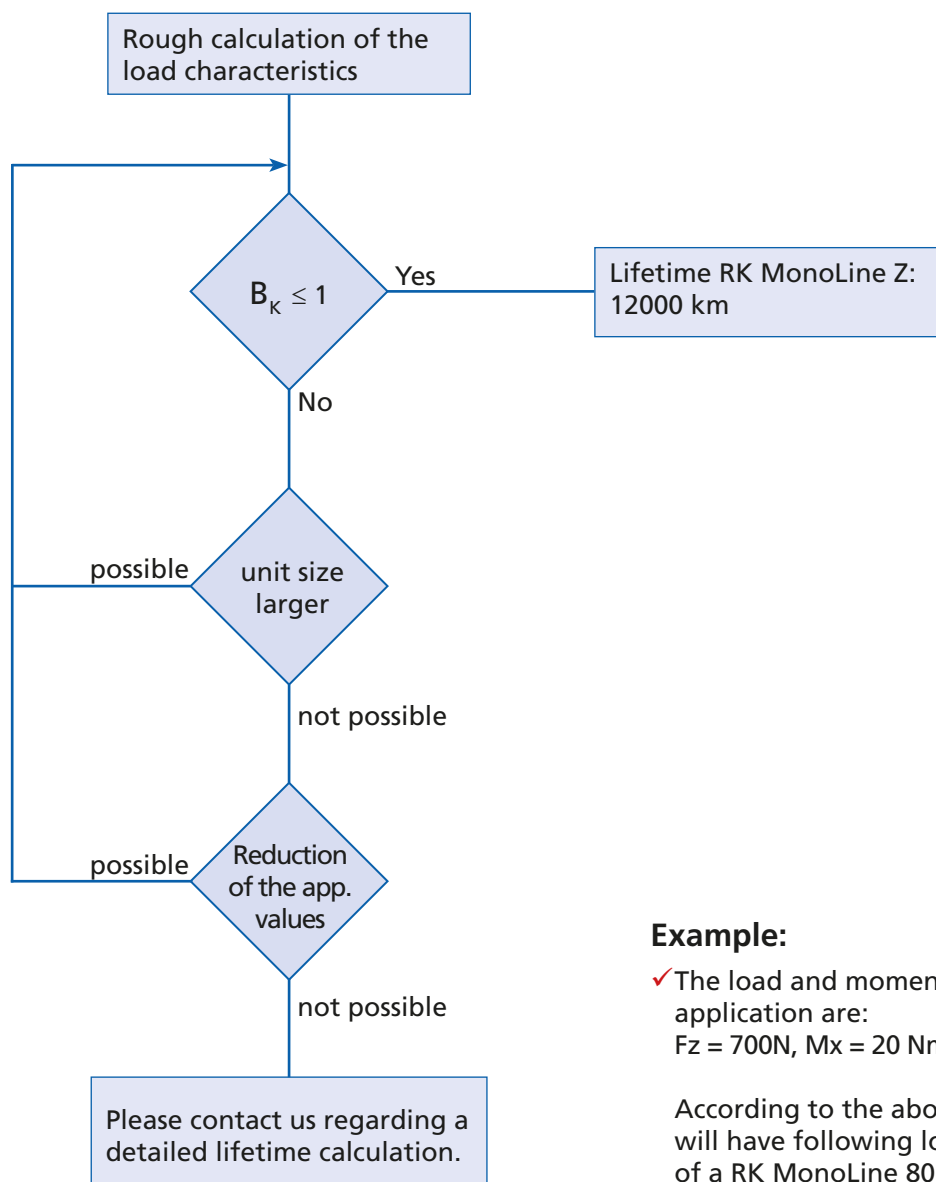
Rough calculation of the load characteristics

$B_K \leq 1$

Yes

Lifetime RK MonoLine Z: 12000 km

No

possible

unit size larger

not possible

possible

Reduction of the app. values

not possible

Please contact us regarding a detailed lifetime calculation.

Example:

✓The load and momen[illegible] application are: Fz = 700N, Mx = 20 Nr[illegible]

According to the abo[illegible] will have following lo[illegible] of a RK MonoLine 80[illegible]